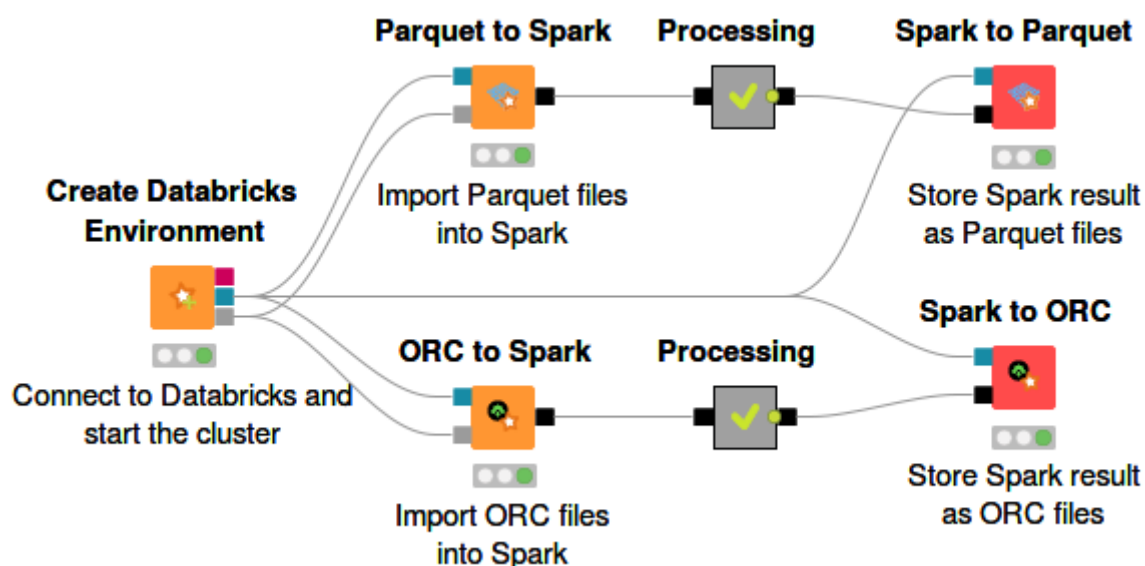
Create Databricks Environment

Connect to Databricks and start the cluster

Parquet to Spark

Import Parquet files into Spark

Processing

Spark to Parquet

Store Spark result as Parquet files

ORC to Spark

Import ORC files into Spark

Processing

Spark to ORC

Store Spark result as ORC files